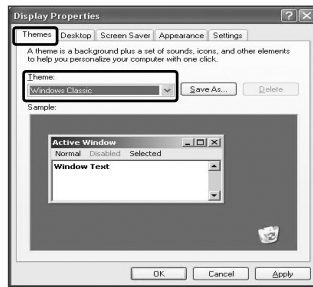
Display Properties

Themes Desktop Screen Saver Appearance Settings

A theme is a background plus a set of sounds, icons, and other elements to help you personalize your computer with one click.

Theme:

Windows Classic

Save As...

Delete

Sample:

Active Window

Normal Disabled Selected

Window Text

OK Cancel Apply